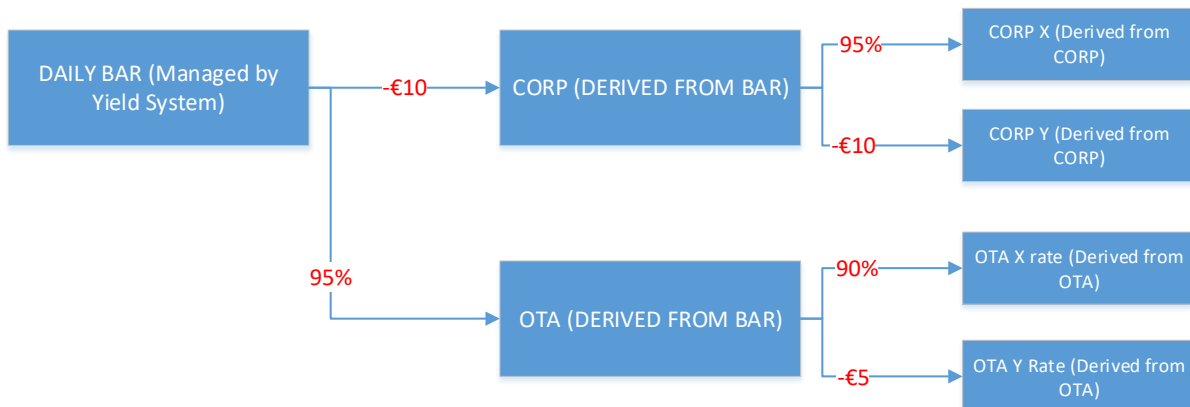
DAILY BAR (Managed by Yield System)

-€10

CORP (DERIVED FROM BAR)

95%

CORP X (Derived from CORP)

-€10

CORP Y (Derived from CORP)

95%

OTA (DERIVED FROM BAR)

90%

OTA X rate (Derived from OTA)

-€5

OTA Y Rate (Derived from OTA)